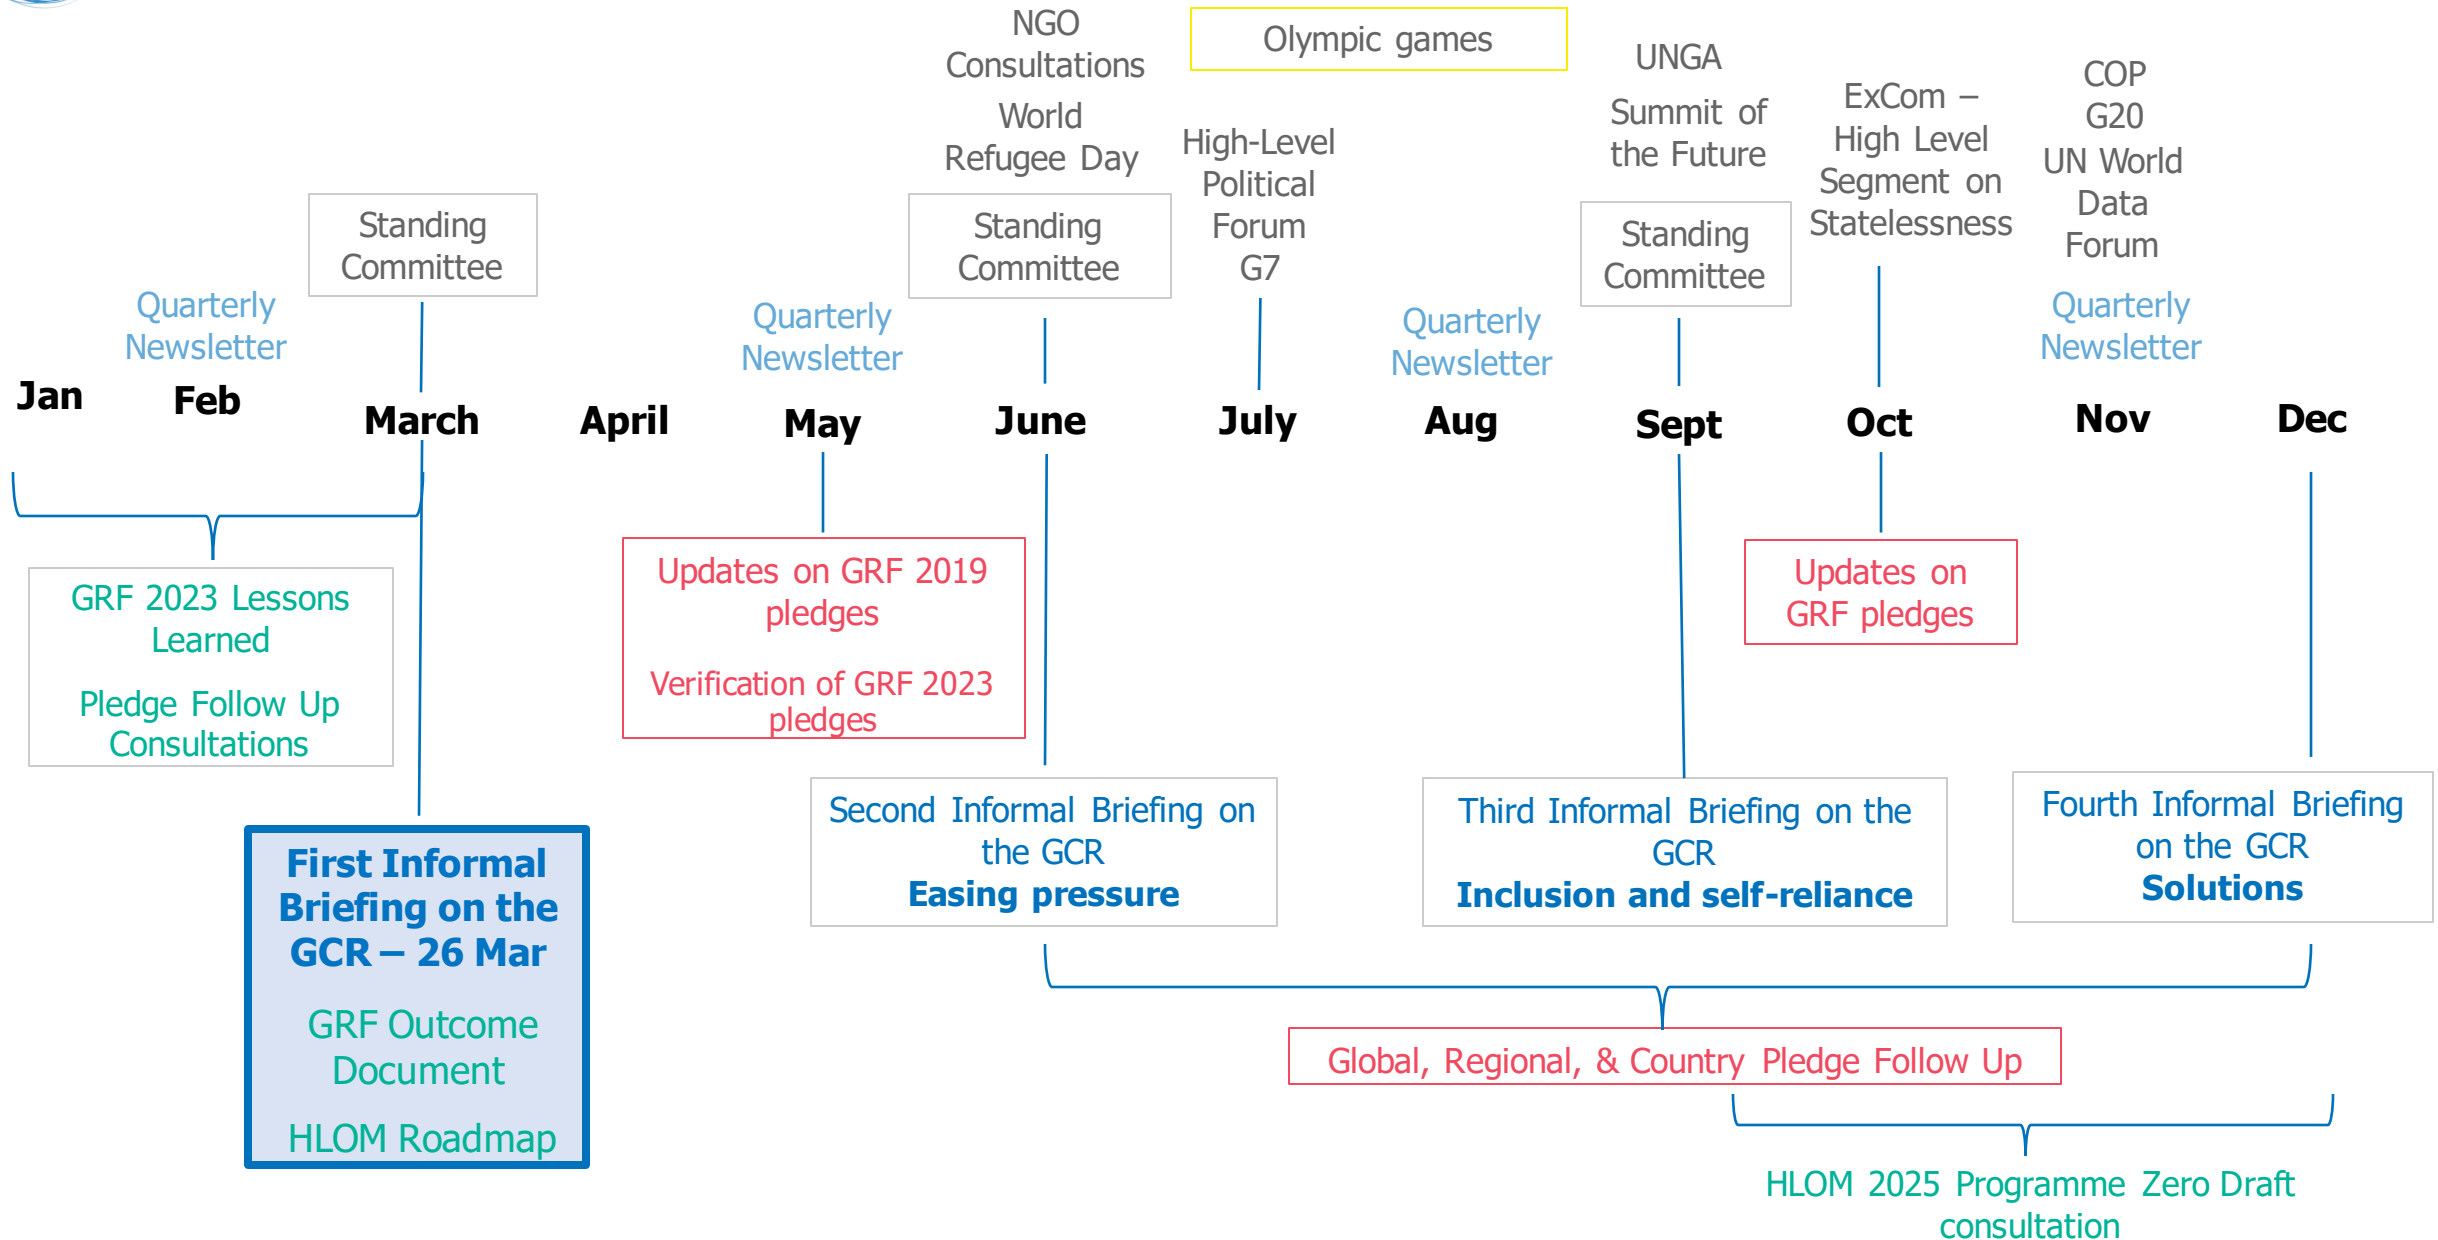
NGO Consultations

World Refugee Day

Olympic games

UNGA

Summit of the Future

ExCom – High Level Segment on Statelessness

COP
G20
UN World Data Forum

High-Level Political Forum
G7

Standing Committee

Standing Committee

Standing Committee

Quarterly Newsletter

Quarterly Newsletter

Quarterly Newsletter

Quarterly Newsletter

Jan Feb March April May June July Aug Sept Oct Nov Dec

GRF 2023 Lessons Learned

Pledge Follow Up Consultations

Updates on GRF 2019 pledges

Verification of GRF 2023 pledges

Updates on GRF pledges

First Informal Briefing on the GCR – 26 Mar

GRF Outcome Document

HLOM Roadmap

Second Informal Briefing on the GCR
Easing pressure

Third Informal Briefing on the GCR
Inclusion and self-reliance

Fourth Informal Briefing on the GCR
Solutions

Global, Regional, & Country Pledge Follow Up

HLOM 2025 Programme Zero Draft consultation